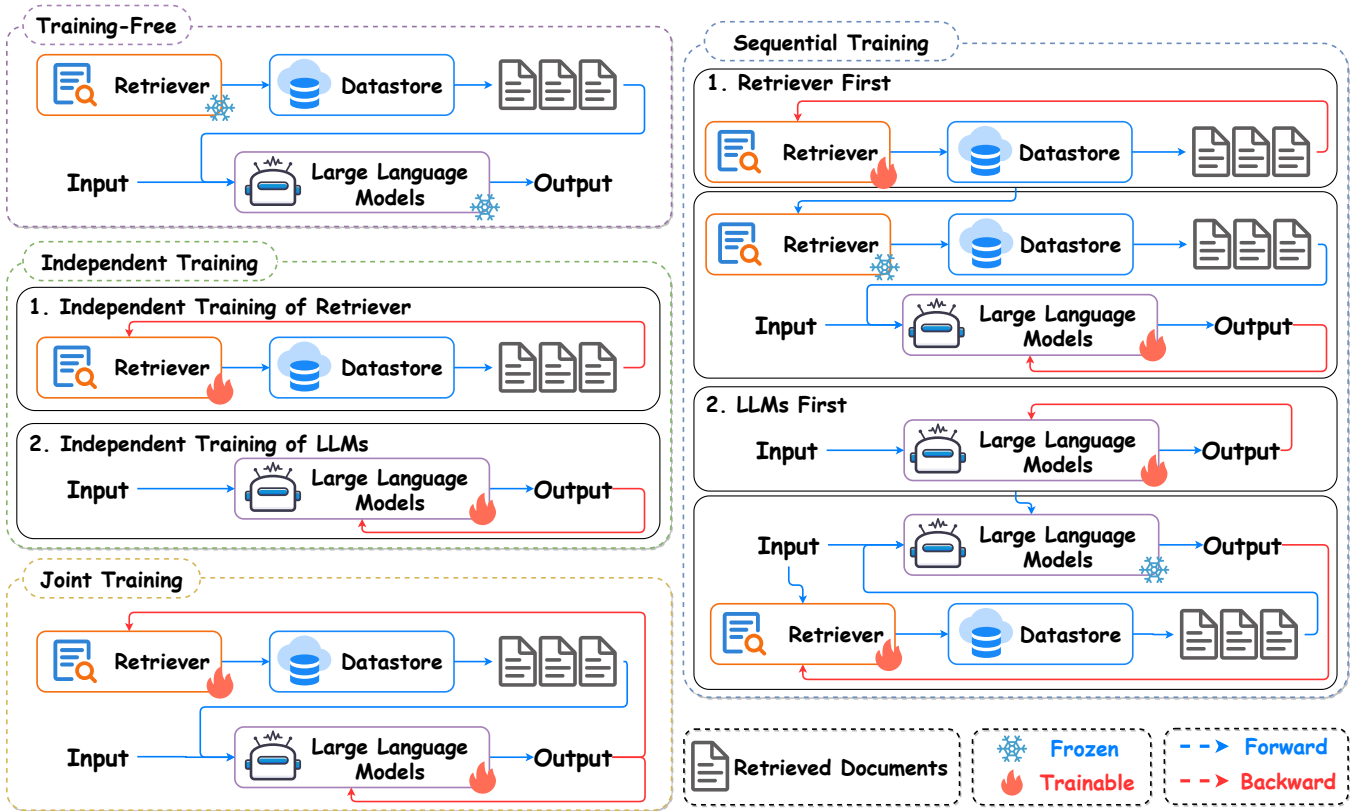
Training-Free

Retriever

Datastore

Input

Large Language Models

Output

Independent Training

1. Independent Training of Retriever

Retriever

Datastore

2. Independent Training of LLMs

Input

Large Language Models

Output

Joint Training

Retriever

Datastore

Input

Large Language Models

Output

Sequential Training

1. Retriever First

Retriever

Datastore

Retriever

Datastore

Input

Large Language Models

Output

2. LLMs First

Input

Large Language Models

Output

Input

Large Language Models

Output

Retriever

Datastore

Retrieved Documents

Frozen

Trainable

Forward

Backward